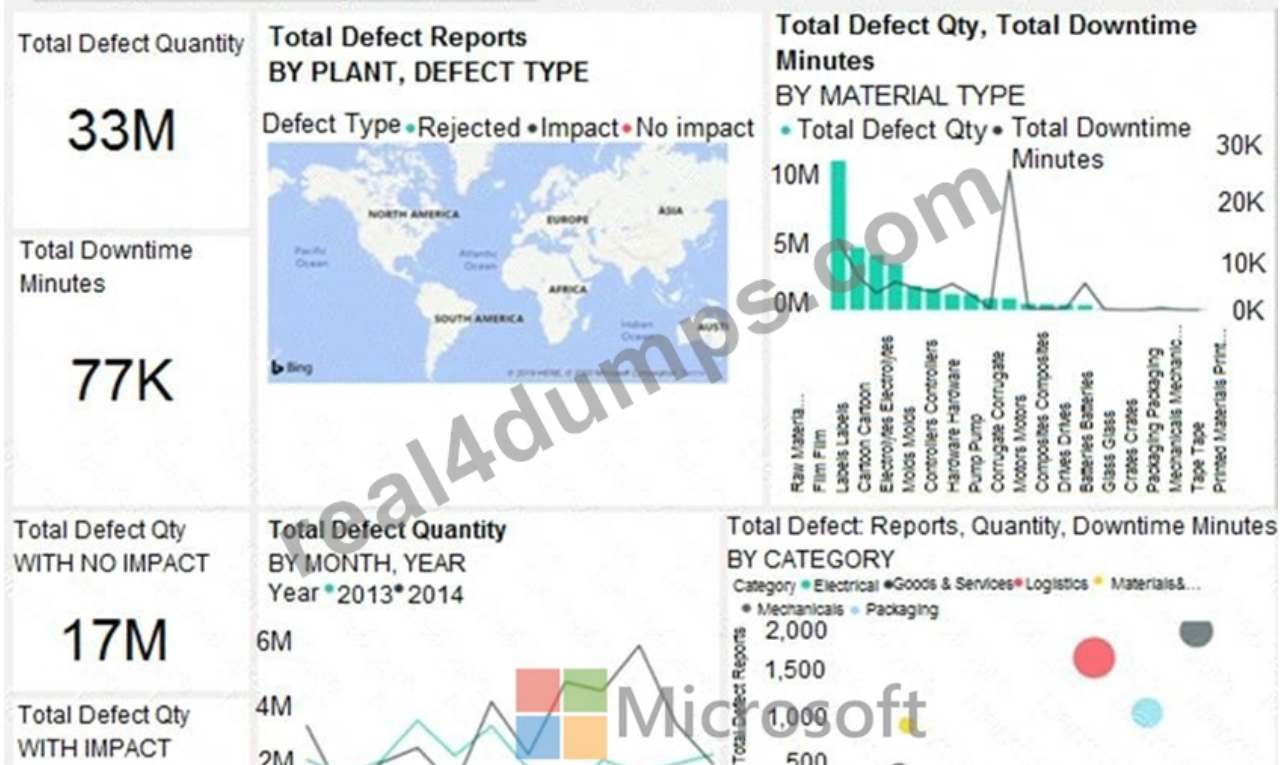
Total Defect Quantity

33M

Total Downtime Minutes

77K

Total Defect Reports
BY PLANT, DEFECT TYPE

Defect Type • Rejected • Impact • No impact

NORTH AMERICA
EUROPE
ASIA
Pacific Ocean
Atlantic Ocean
AFRICA
SOUTH AMERICA
Indian Ocean
AUSTI
Bing

Total Defect Qty, Total Downtime Minutes
BY MATERIAL TYPE

• Total Defect Qty • Total Downtime Minutes

10M
5M
0M

30K
20K
10K
0K

Raw Materia...
Film Film
Labels Labels
Cartoon Cartoon
Electrolytes Electrolytes
Molds Molds
Controllers Controllers
Hardware Hardware
Pump Pump
Corrugate Corrugate
Motors Motors
Composites Composites
Drives Drives
Batteries Batteries
Glass Glass
Crates Crates
Packaging Packaging
Mechanicals Mechanic...
Tape Tape
Printed Materials Print...

Total Defect Qty WITH NO IMPACT

17M

Total Defect Qty WITH IMPACT

Total Defect Quantity
BY MONTH, YEAR

Year • 2013 • 2014

6M
4M
2M

Total Defect: Reports, Quantity, Downtime Minutes
BY CATEGORY

Category • Electrical • Goods & Services • Logistics • Materials&...
• Mechanicals • Packaging

Total Defect Reports
2,000
1,500
1,000
500

real4dumps.com

Microsoft